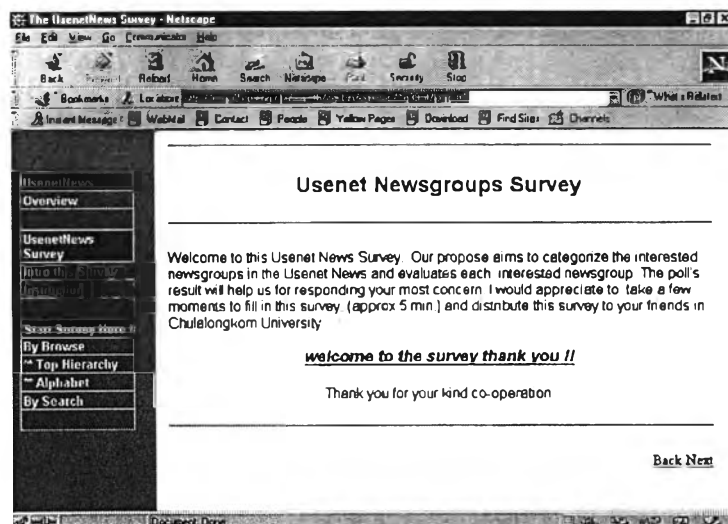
The UsenetNews Survey - Netscape

File Edit View Go Communicator Help

Back Forward Reload Home Search Netscape Print Security Stop

Bookmarks Location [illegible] What's Related

Instant Message WebMail Contact People Yellow Pages Download Find Sites Channels

UsenetNews
Overview

UsenetNews Survey
Intro this Survey
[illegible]

Start Survey Here !!
By Browse
** Top Hierarchy
** Alphabet
By Search

Usenet Newsgroups Survey

Welcome to this Usenet News Survey. Our propose aims to categorize the interested newsgroups in the Usenet News and evaluates each interested newsgroup. The poll's result will help us for responding your most concern. I would appreciate to take a few moments to fill in this survey. (approx 5 min.) and distribute this survey to your friends in Chulalongkorn University.

welcome to the survey thank you !!

Thank you for your kind co-operation

Back Next

Document: Done